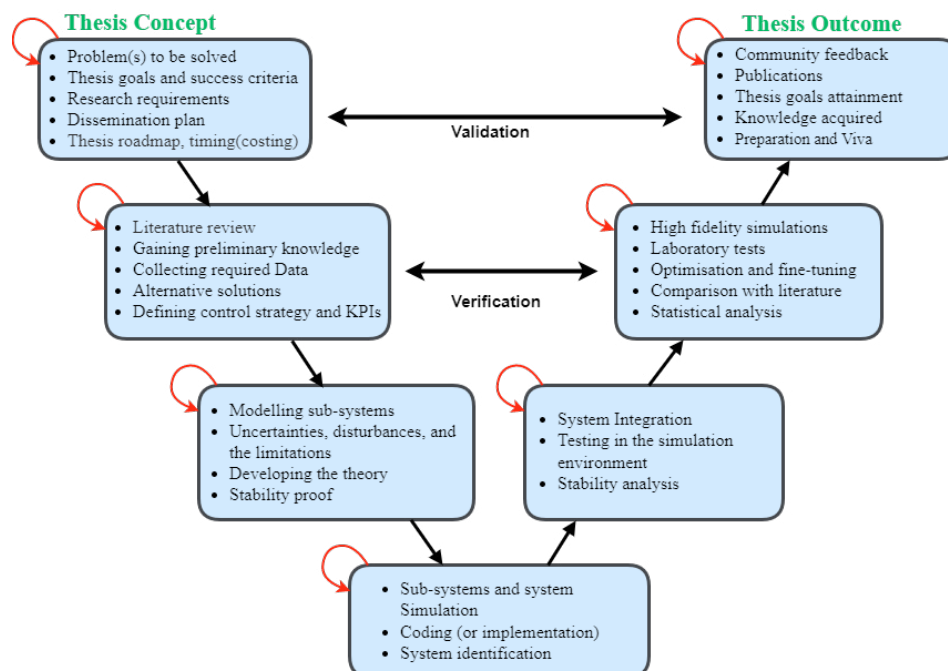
Thesis Concept

- Problem(s) to be solved
- Thesis goals and success criteria
- Research requirements
- Dissemination plan
- Thesis roadmap, timing(costing)

Validation

Thesis Outcome

- Community feedback
- Publications
- Thesis goals attainment
- Knowledge acquired
- Preparation and Viva

- Literature review
- Gaining preliminary knowledge
- Collecting required Data
- Alternative solutions
- Defining control strategy and KPIs

Verification

- High fidelity simulations
- Laboratory tests
- Optimisation and fine-tuning
- Comparison with literature
- Statistical analysis

- Modelling sub-systems
- Uncertainties, disturbances, and the limitations
- Developing the theory
- Stability proof

- System Integration
- Testing in the simulation environment
- Stability analysis

- Sub-systems and system Simulation
- Coding (or implementation)
- System identification